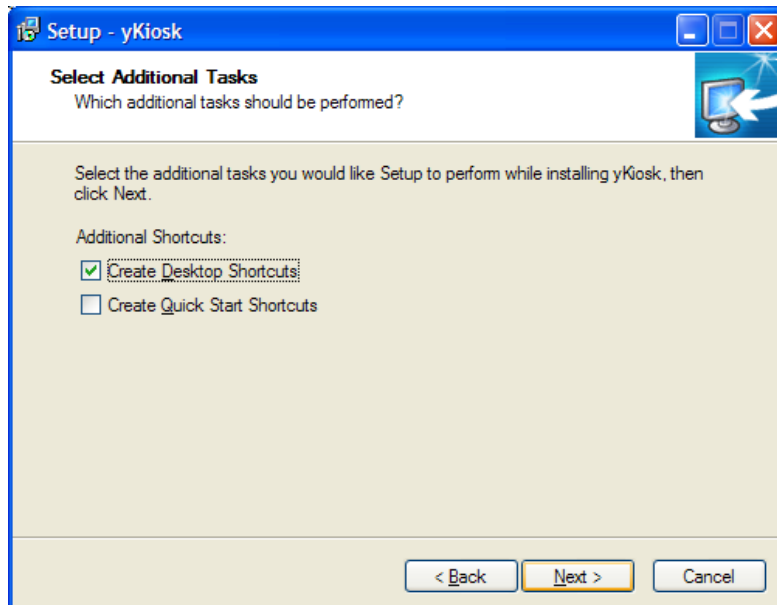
Setup - yKiosk

Select Additional Tasks
Which additional tasks should be performed?

Select the additional tasks you would like Setup to perform while installing yKiosk, then click Next.

Additional Shortcuts:

Create Desktop Shortcuts

Create Quick Start Shortcuts

< Back
Next >
Cancel